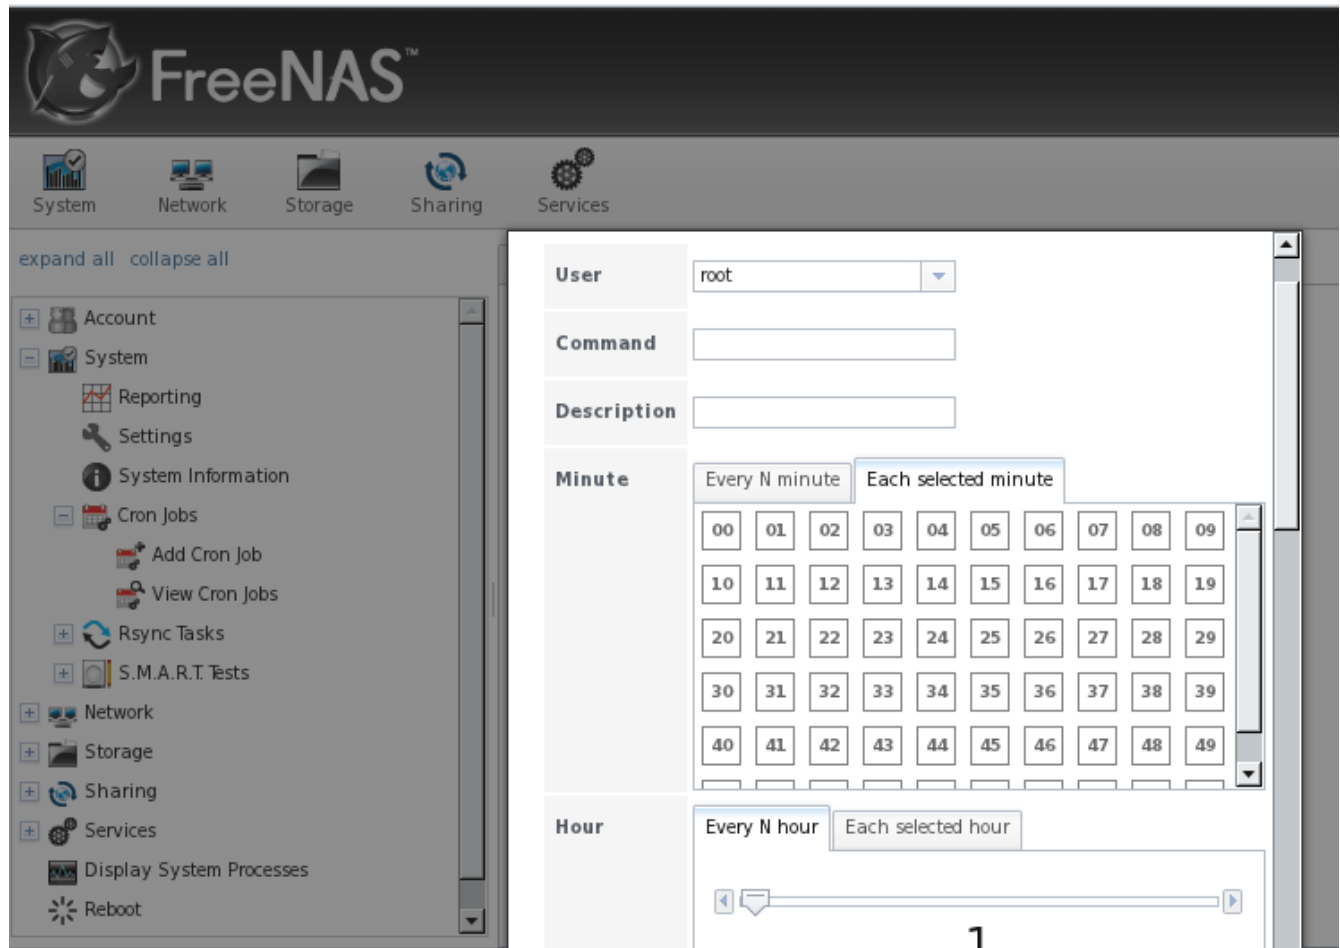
FreeNAS™

System Network Storage Sharing Services

expand all collapse all

Account
System
Reporting
Settings
System Information
Cron Jobs
Add Cron Job
View Cron Jobs
Rsync Tasks
S.M.A.R.T. Tests
Network
Storage
Sharing
Services
Display System Processes
Reboot

User root

Command

Description

Minute

Every N minute | Each selected minute

| 00 | 01 | 02 | 03 | 04 | 05 | 06 | 07 | 08 | 09 |
|---|---|---|---|---|---|---|---|---|---|
| 10 | 11 | 12 | 13 | 14 | 15 | 16 | 17 | 18 | 19 |
| 20 | 21 | 22 | 23 | 24 | 25 | 26 | 27 | 28 | 29 |
| 30 | 31 | 32 | 33 | 34 | 35 | 36 | 37 | 38 | 39 |
| 40 | 41 | 42 | 43 | 44 | 45 | 46 | 47 | 48 | 49 |

Hour

Every N hour | Each selected hour

1